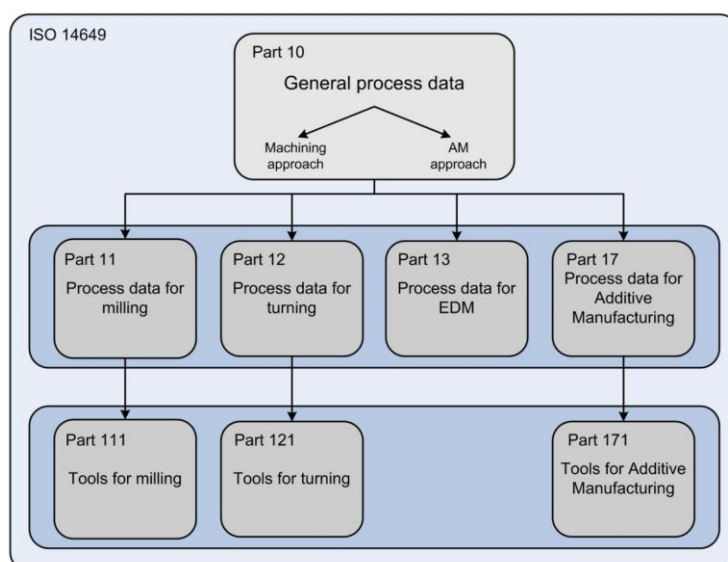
ISO 14649

Part 10
General process data
Machining approach
AM approach

Part 11
Process data for milling

Part 12
Process data for turning

Part 13
Process data for EDM

Part 17
Process data for Additive Manufacturing

Part 111
Tools for milling

Part 121
Tools for turning

Part 171
Tools for Additive Manufacturing